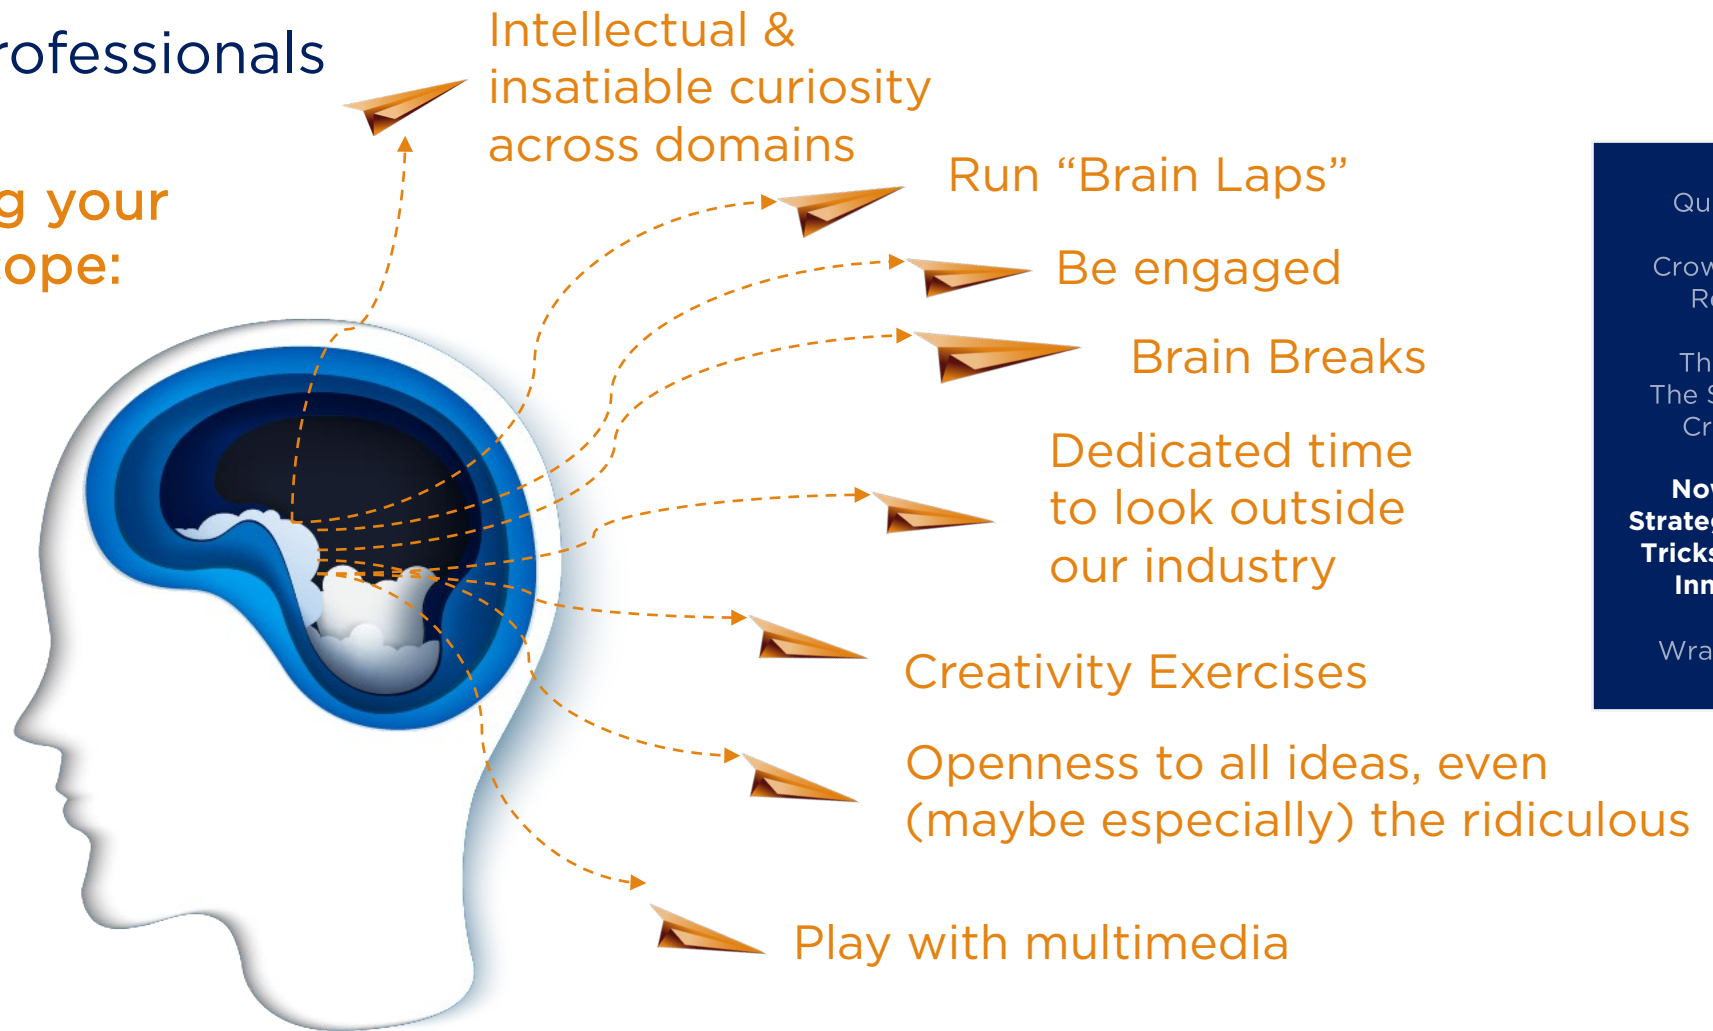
rofessionals

g your
ope:

Intellectual & insatiable curiosity across domains

Run “Brain Laps”

Be engaged

Brain Breaks

Dedicated time to look outside our industry

Creativity Exercises

Openness to all ideas, even (maybe especially) the ridiculous

Play with multimedia

Qu

Crow
R

Th
The S
Cr

No
Strate
Tricks
Inn

Wra